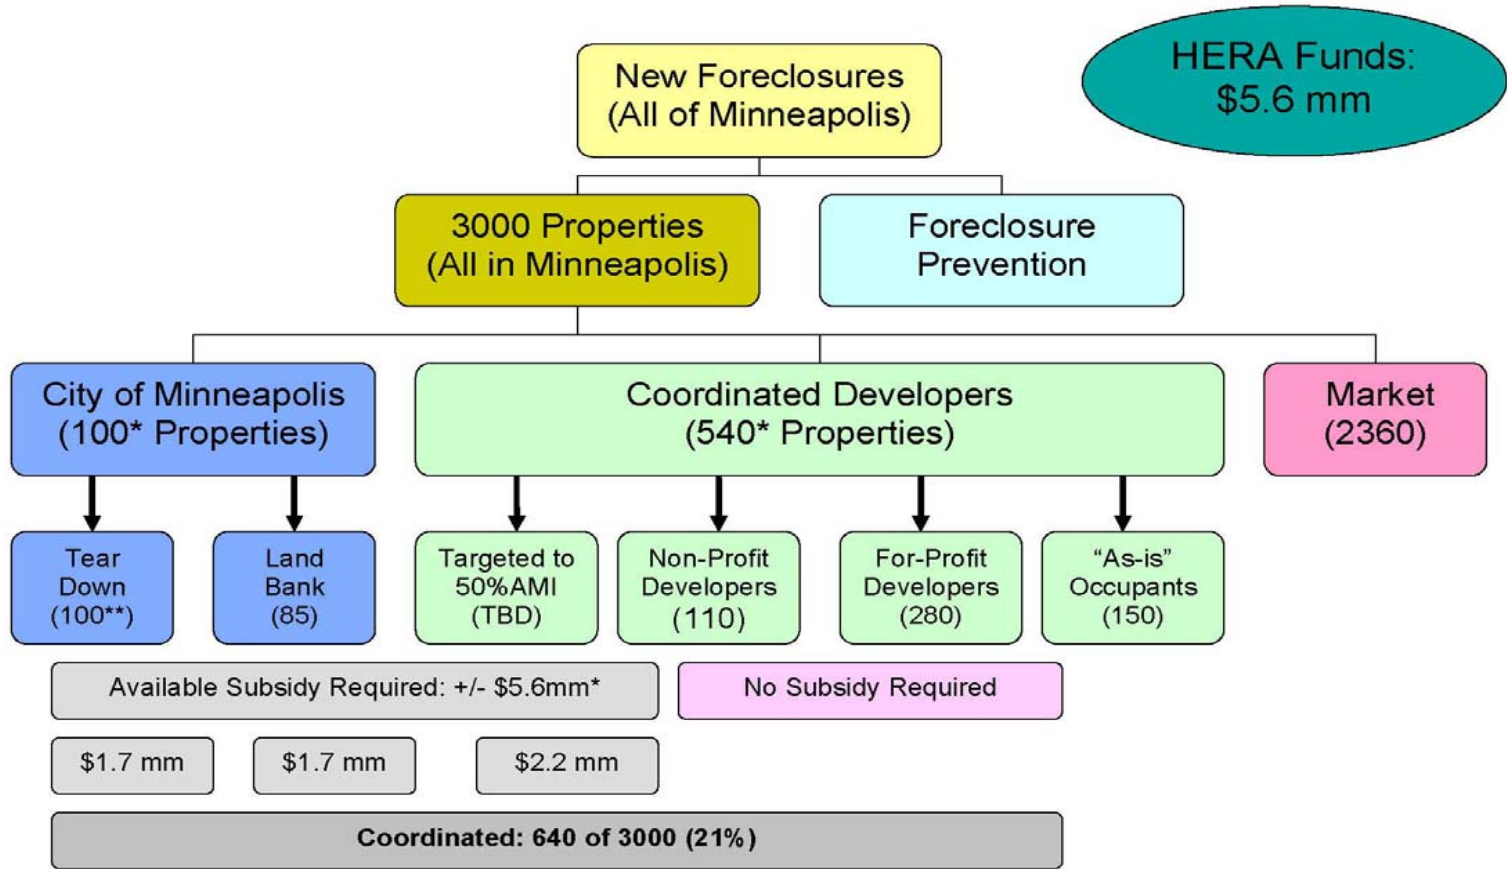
New Foreclosures (All of Minneapolis)

HERA Funds: $5.6 mm

3000 Properties (All in Minneapolis)

Foreclosure Prevention

City of Minneapolis (100* Properties)

Coordinated Developers (540* Properties)

Market (2360)

Tear Down (100**)

Land Bank (85)

Targeted to 50%AMI (TBD)

Non-Profit Developers (110)

For-Profit Developers (280)

"As-is" Occupants (150)

Available Subsidy Required: +/- $5.6mm*

No Subsidy Required

$1.7 mm

$1.7 mm

$2.2 mm

Coordinated: 640 of 3000 (21%)